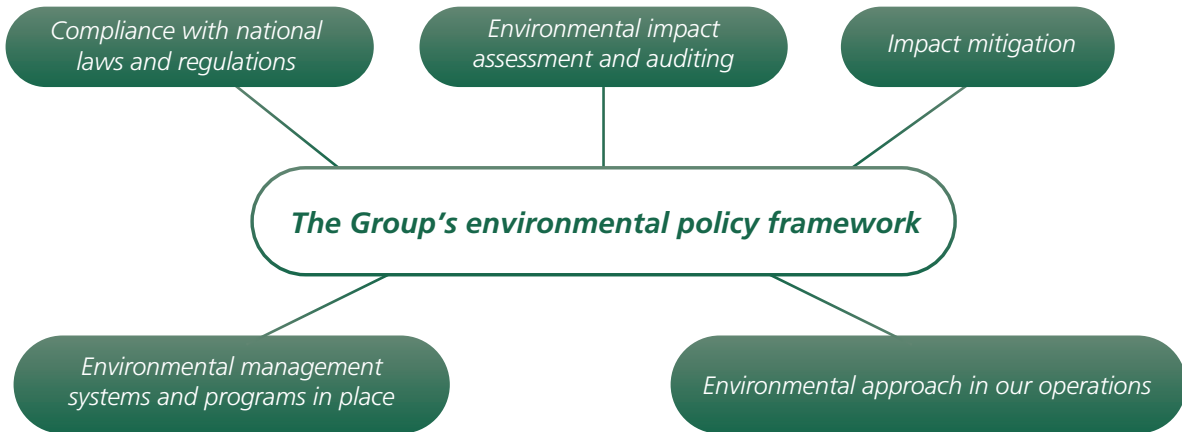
Compliance with national laws and regulations

Environmental impact assessment and auditing

Impact mitigation

The Group’s environmental policy framework

Environmental management systems and programs in place

Environmental approach in our operations